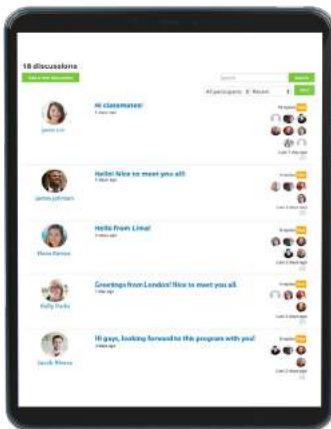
18 discussions

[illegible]

Search

All participants

Janet Lin

Hi classmates!

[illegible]

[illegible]

James Johnson

Hello! Nice to meet you all!

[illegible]

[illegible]

Mara Ramos

Hello from Lima!

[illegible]

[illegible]

Kelly Parks

Greetings from London! Nice to meet you all.

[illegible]

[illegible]

Jacob Rivera

Hi guys, looking forward to this program with you!

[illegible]

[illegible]